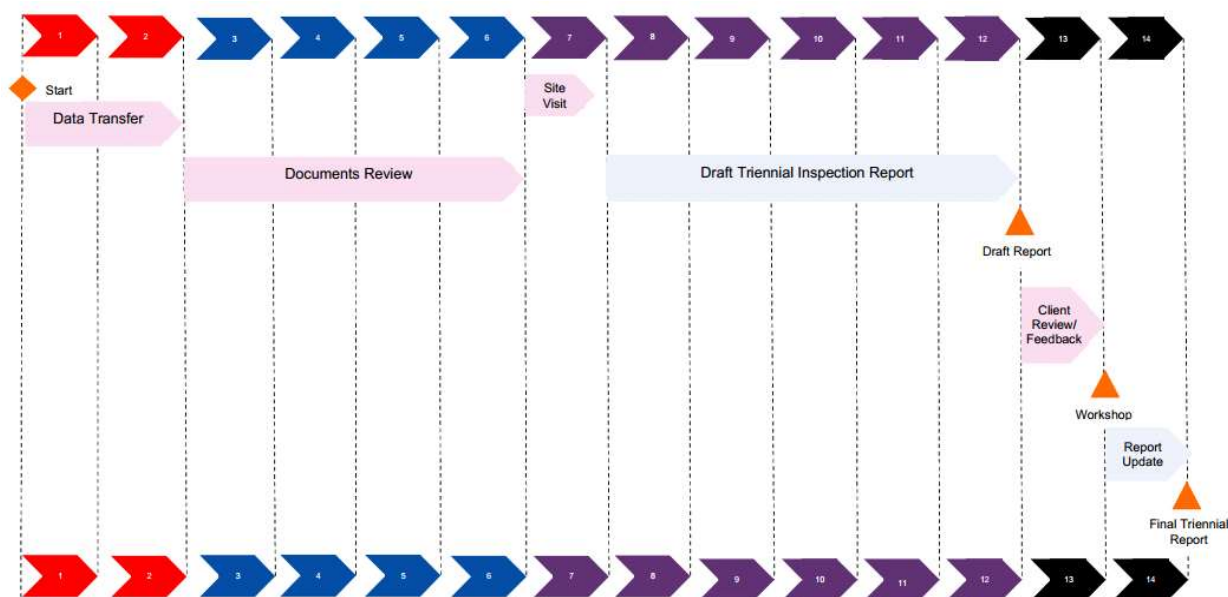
1 2 3 4 5 6 7 8 9 10 11 12 13 14

Start

Data Transfer

Site Visit

Documents Review

Draft Triennial Inspection Report

Draft Report

Client Review/ Feedback

Workshop

Report Update

Final Triennial Report

1 2 3 4 5 6 7 8 9 10 11 12 13 14